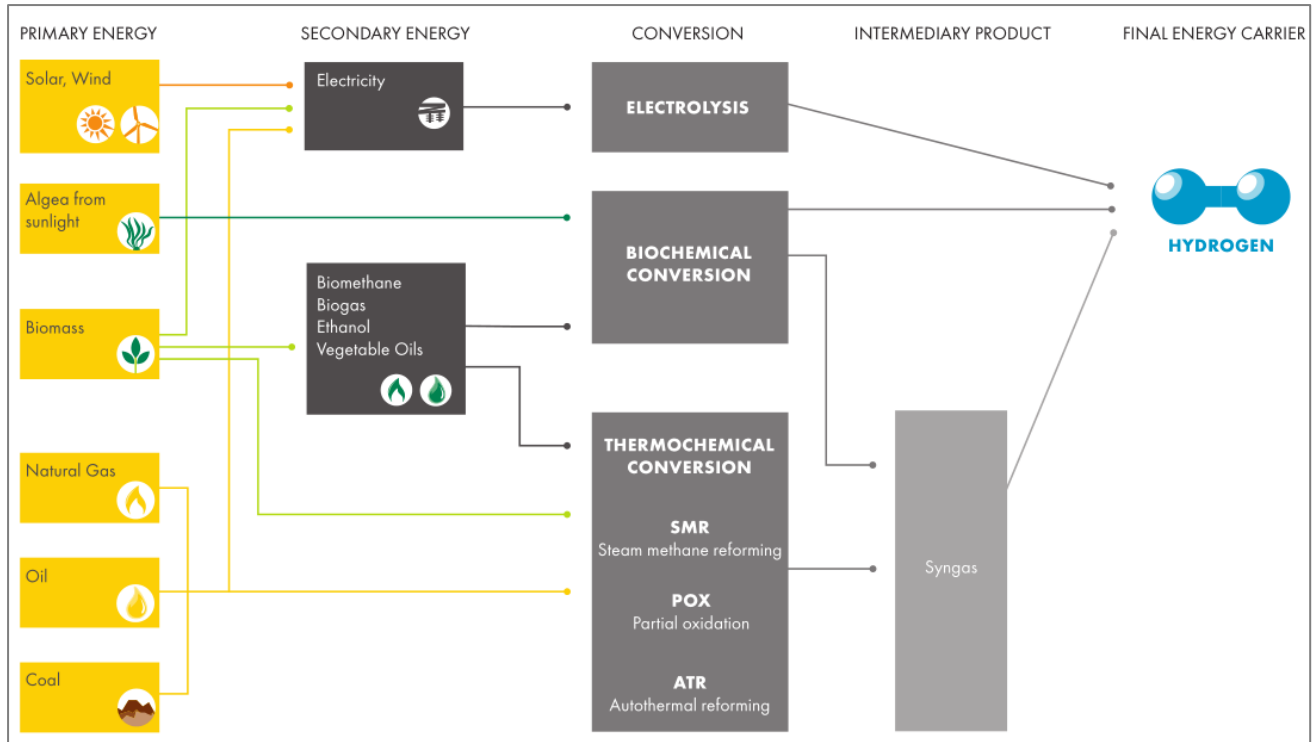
PRIMARY ENERGY

SECONDARY ENERGY

CONVERSION

INTERMEDIARY PRODUCT

FINAL ENERGY CARRIER

Solar, Wind

Algea from sunlight

Biomass

Natural Gas

Oil

Coal

Electricity

Biomethane
Biogas
Ethanol
Vegetable Oils

ELECTROLYSIS

BIOCHEMICAL CONVERSION

THERMOCHEMICAL CONVERSION

SMR
Steam methane reforming

POX
Partial oxidation

ATR
Autothermal reforming

Syngas

HYDROGEN